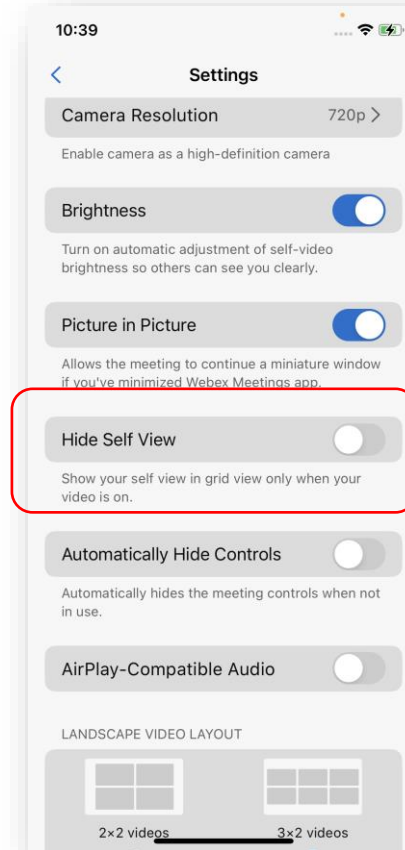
10:39

<

Settings

Camera Resolution 720p >

Enable camera as a high-definition camera

Brightness

Turn on automatic adjustment of self-video brightness so others can see you clearly.

Picture in Picture

Allows the meeting to continue a miniature window if you've minimized Webex Meetings app.

Hide Self View

Show your self view in grid view only when your video is on.

Automatically Hide Controls

Automatically hides the meeting controls when not in use.

AirPlay-Compatible Audio

LANDSCAPE VIDEO LAYOUT

2×2 videos

3×2 videos